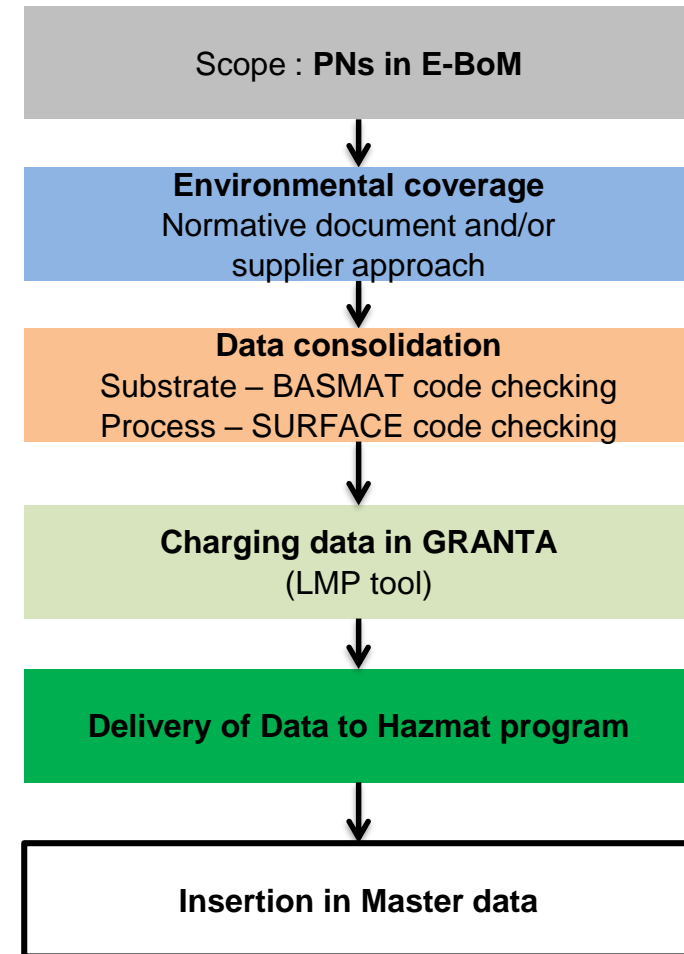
Scope : **PNs in E-BoM**

**Environmental coverage**
Normative document and/or supplier approach

**Data consolidation**
Substrate – BASMAT code checking
Process – SURFACE code checking

**Charging data in GRANTA**
(LMP tool)

**Delivery of Data to Hazmat program**

**Insertion in Master data**